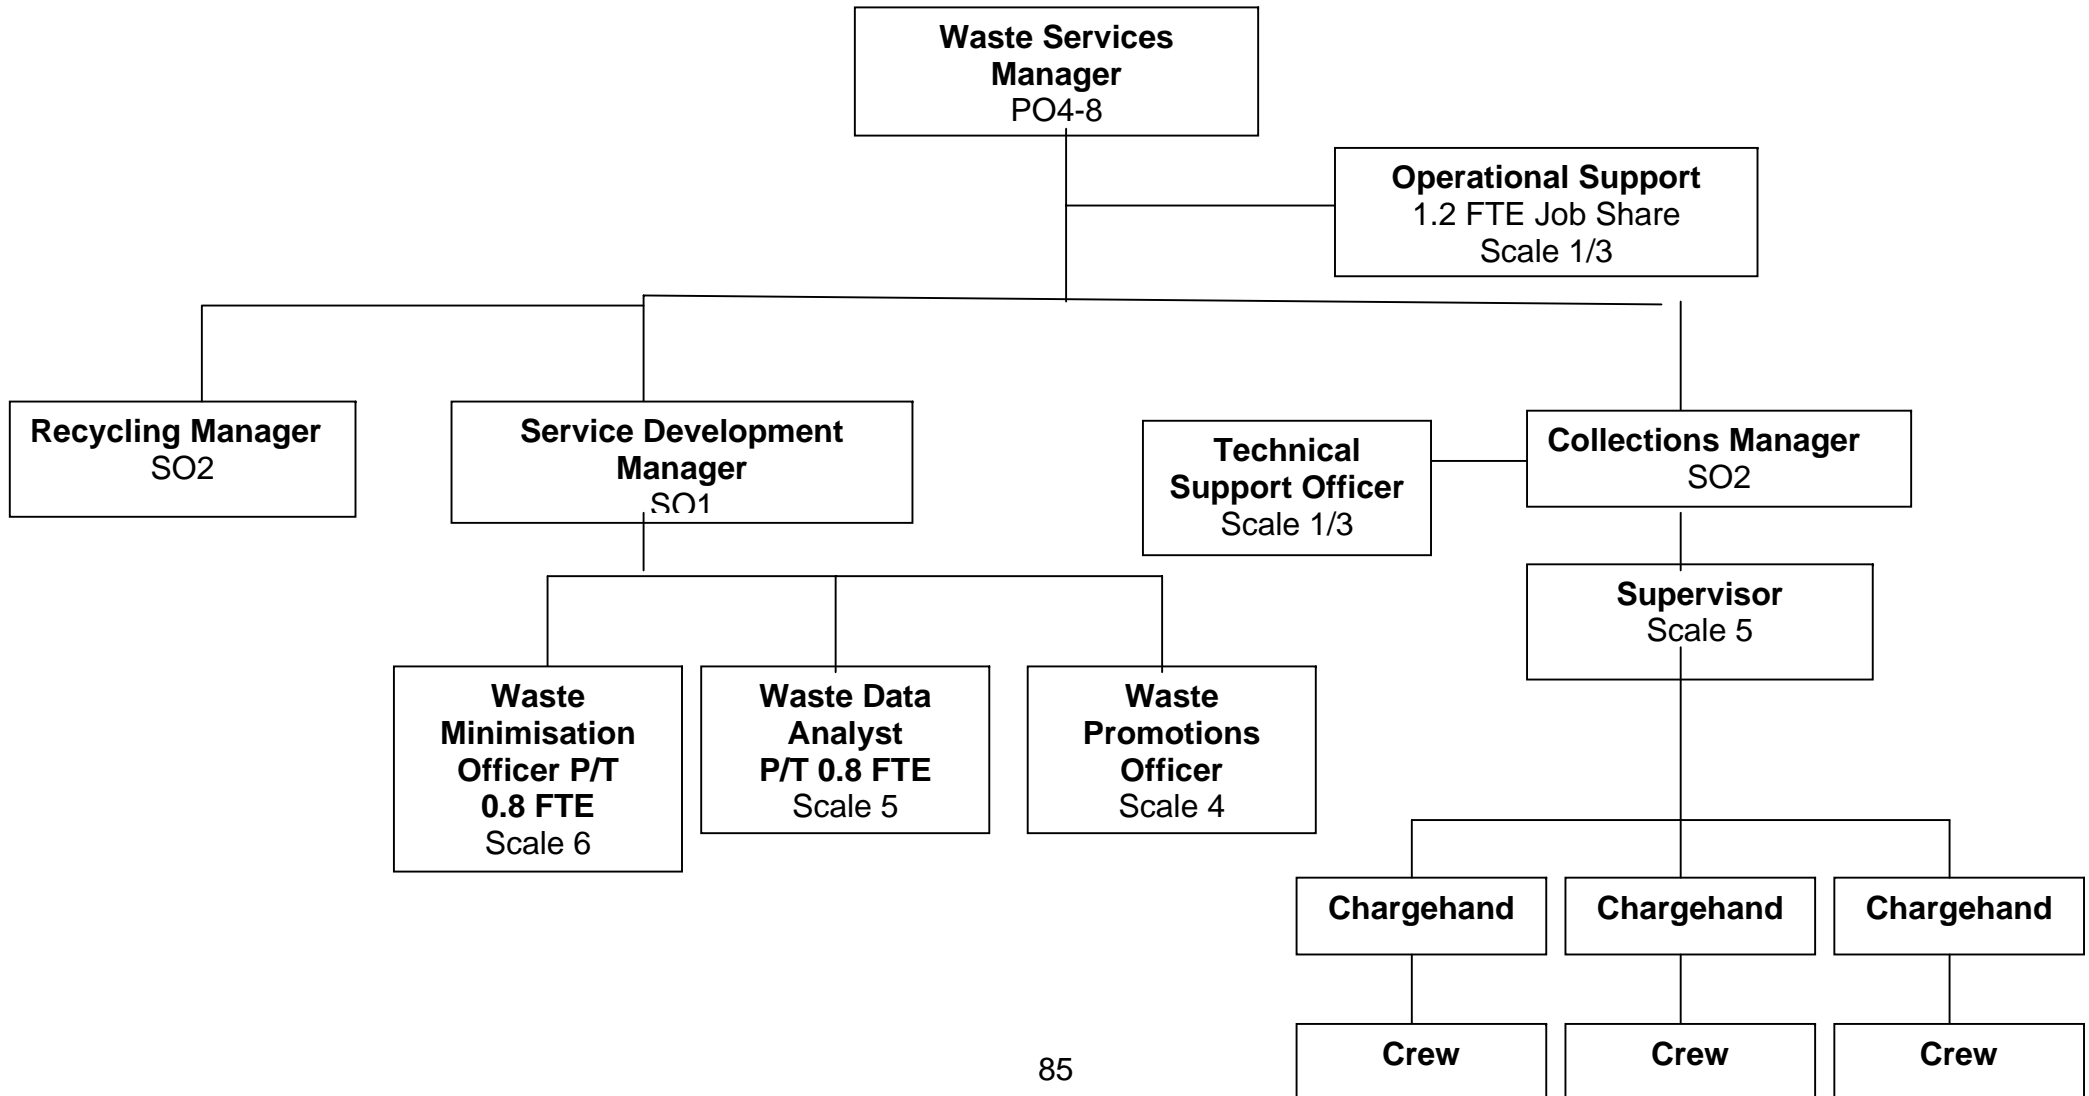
Waste Services Manager
PO4-8

Operational Support
1.2 FTE Job Share
Scale 1/3

Recycling Manager
SO2

Service Development Manager
SO1

Technical Support Officer
Scale 1/3

Collections Manager
SO2

Supervisor
Scale 5

Waste Minimisation Officer P/T 0.8 FTE
Scale 6

Waste Data Analyst
P/T 0.8 FTE
Scale 5

Waste Promotions Officer
Scale 4

Chargehand

Chargehand

Chargehand

Crew

Crew

Crew

85